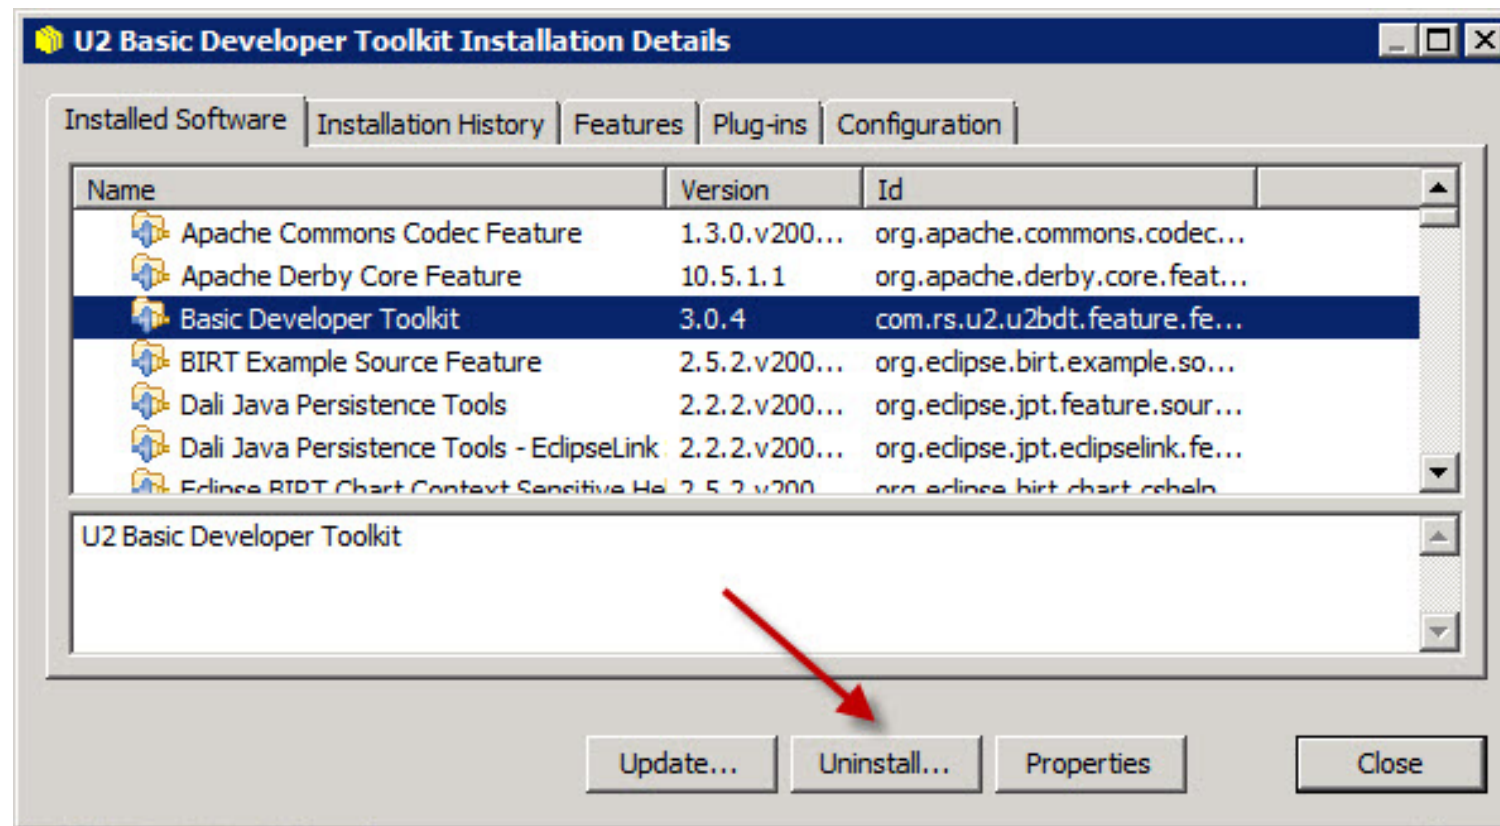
U2 Basic Developer Toolkit Installation Details

Installed Software | Installation History | Features | Plug-ins | Configuration

| Name | Version | Id |
|---|---|---|
| Apache Commons Codec Feature | 1.3.0.v200... | org.apache.commons.codec... |
| Apache Derby Core Feature | 10.5.1.1 | org.apache.derby.core.feat... |
| Basic Developer Toolkit | 3.0.4 | com.rs.u2.u2bdt.feature.fe... |
| BIRT Example Source Feature | 2.5.2.v200... | org.eclipse.birt.example.so... |
| Dali Java Persistence Tools | 2.2.2.v200... | org.eclipse.jpt.feature.sour... |
| Dali Java Persistence Tools - EclipseLink | 2.2.2.v200... | org.eclipse.jpt.eclipselink.fe... |
| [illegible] | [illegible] | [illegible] |

U2 Basic Developer Toolkit

Update... Uninstall... Properties Close